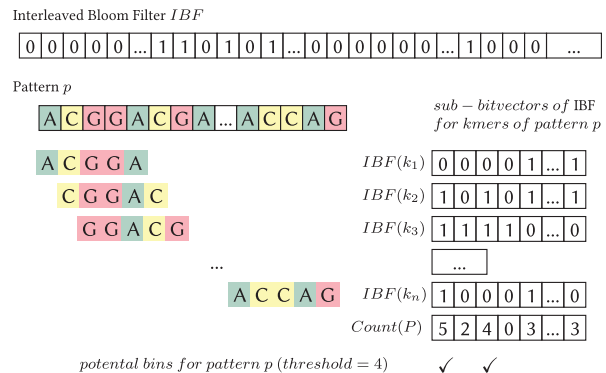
Interleaved Bloom Filter $IBF$

| 0 | 0 | 0 | 0 | 0 | ... | 1 | 1 | 0 | 1 | 0 | 1 | ... | 0 | 0 | 0 | 0 | 0 | 0 | ... | 1 | 0 | 0 | 0 | ... |
|---|---|---|---|---|---|---|---|---|---|---|---|---|---|---|---|---|---|---|---|---|---|---|---|---|

Pattern $p$

A C G G A C G A ... A C C A G

$sub-bitvectors\ of$ IBF $for\ kmers\ of\ pattern\ p$

A C G G A

C G G A C

G G A C G

...

A C C A G

$IBF(k_1)$ 0 0 0 0 1 ... 1

$IBF(k_2)$ 1 0 1 0 1 ... 1

$IBF(k_3)$ 1 1 1 1 0 ... 0

...

$IBF(k_n)$ 1 0 0 0 1 ... 0

$Count(P)$ 5 2 4 0 3 ... 3

$potental\ bins\ for\ pattern\ p\ (threshold = 4)$ ✓ ✓